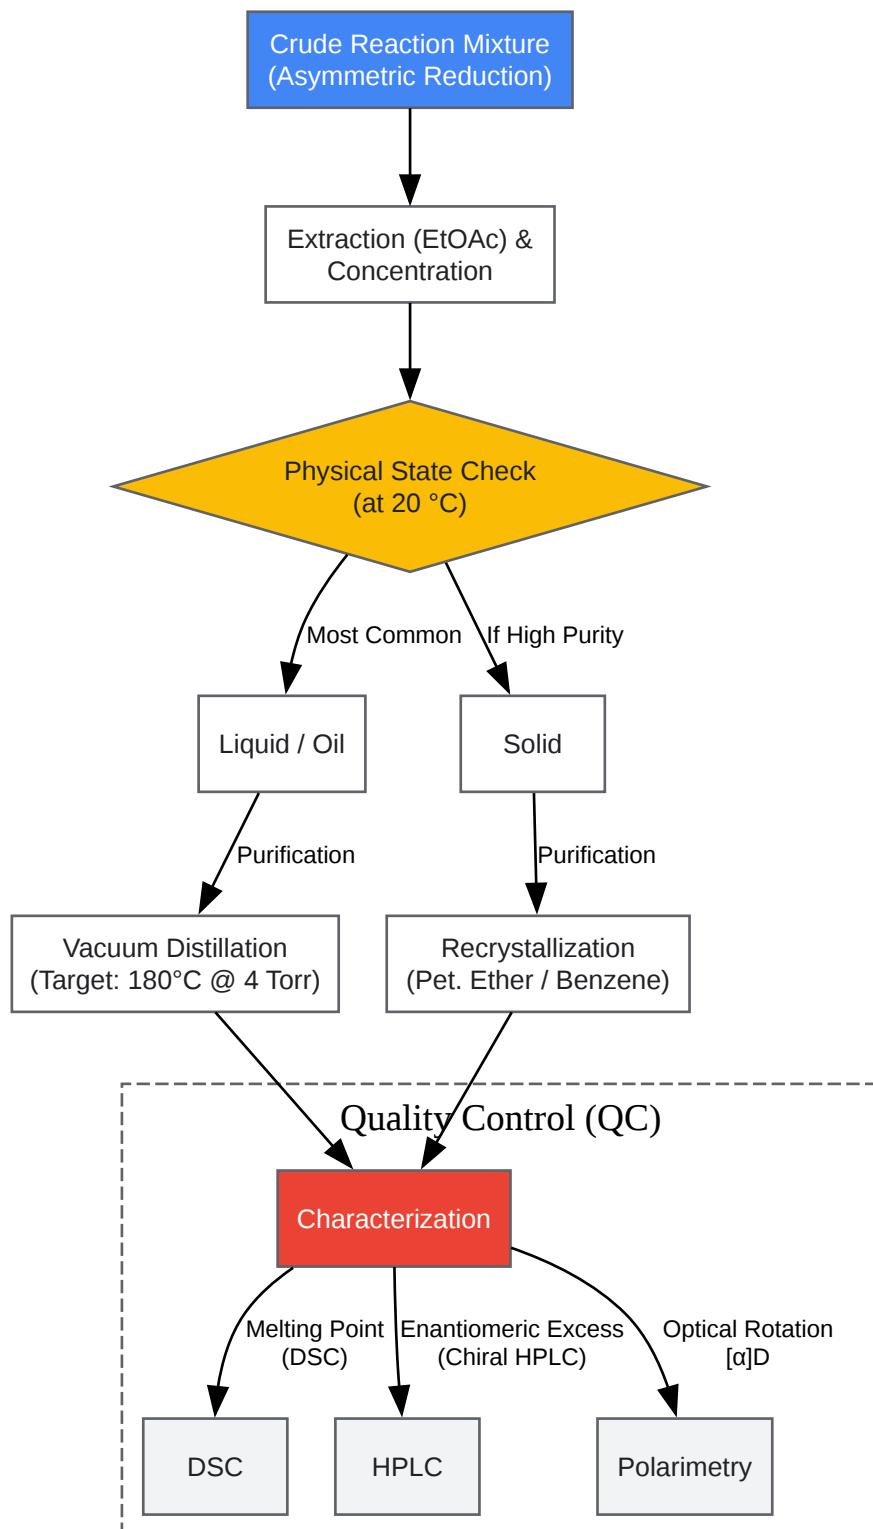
Crude Reaction Mixture
(Asymmetric Reduction)

Extraction (EtOAc) &
Concentration

Physical State Check
(at 20 °C)

Most Common

If High Purity

Liquid / Oil

Solid

Purification

Purification

Vacuum Distillation
(Target: 180°C @ 4 Torr)

Recrystallization
(Pet. Ether / Benzene)

Quality Control (QC)

Characterization

Melting Point
(DSC)

Enantiomeric Excess
(Chiral HPLC)

Optical Rotation
[α]D

DSC

HPLC

Polarimetry